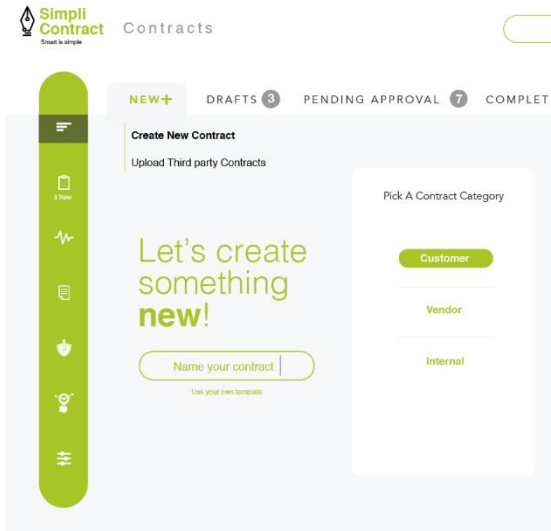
Simpli Contract
Smart is simple

Contracts

3 New

NEW+ DRAFTS 3 PENDING APPROVAL 7 COMPLET

Create New Contract

Upload Third party Contracts

Let's create something **new**!

Name your contract

Use your own template

Pick A Contract Category

Customer

Vendor

Internal